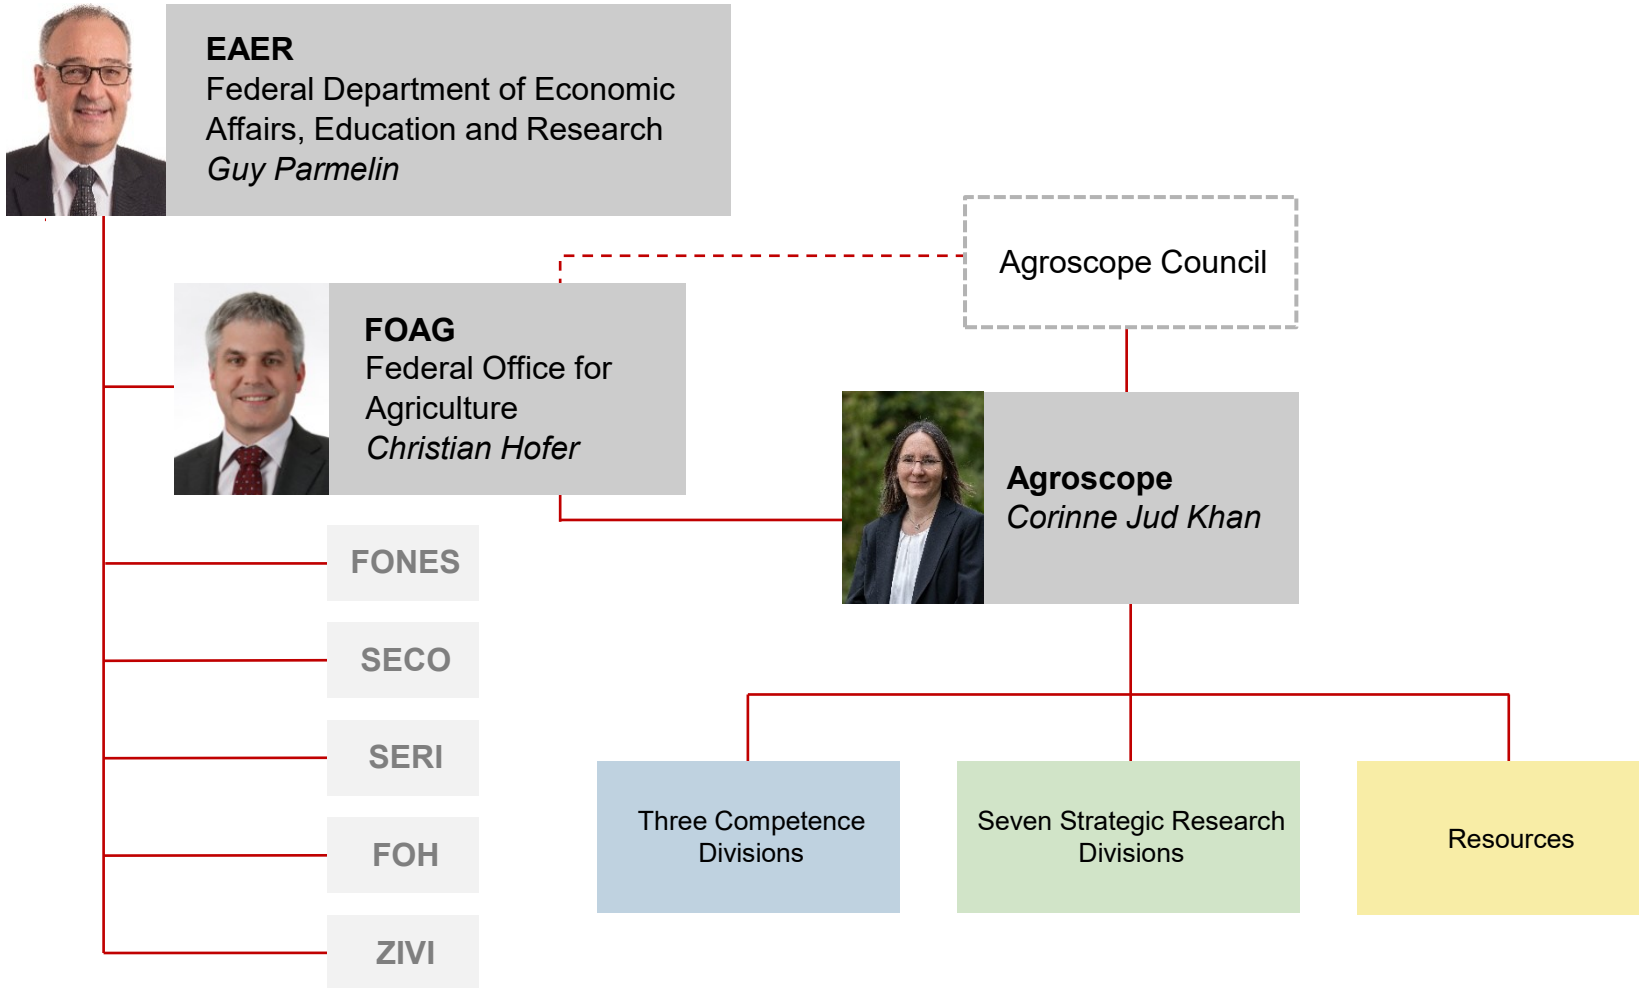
**EAER**
Federal Department of Economic Affairs, Education and Research
*Guy Parmelin*

Agroscope Council

**FOAG**
Federal Office for Agriculture
*Christian Hofer*

**Agroscope**
*Corinne Jud Khan*

FONES

SECO

SERI

FOH

ZIVI

Three Competence Divisions

Seven Strategic Research Divisions

Resources